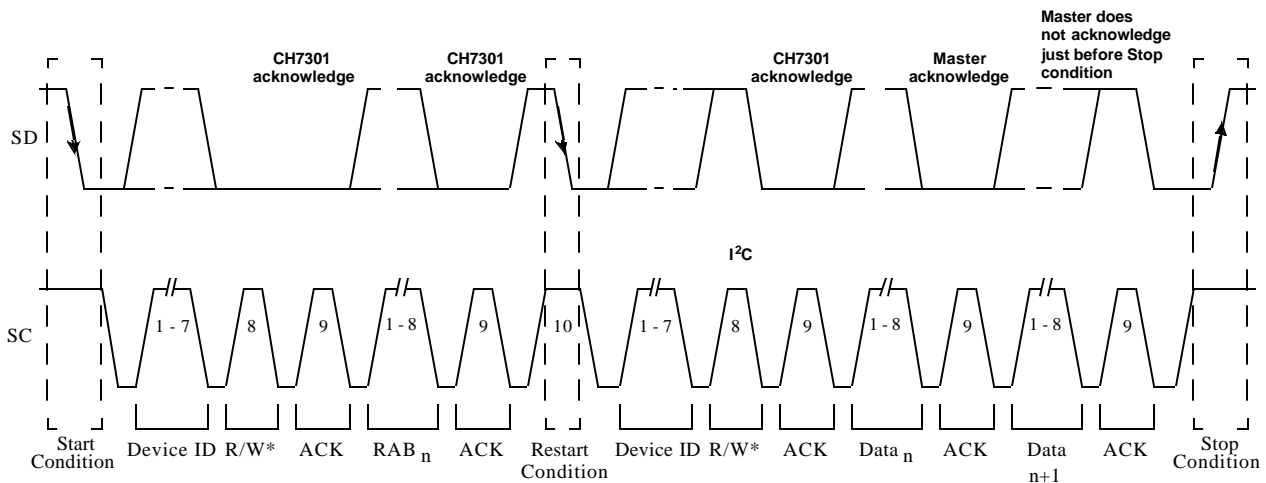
CH7301 acknowledge

CH7301 acknowledge

CH7301 acknowledge

Master acknowledge

Master does not acknowledge just before Stop condition

SD

$I^2C$

SC

1 - 7

8

9

1 - 8

9

10

1 - 7

8

9

1 - 8

9

1 - 8

9

Start Condition

Device ID

R/W*

ACK

RAB $_n$

ACK

Restart Condition

Device ID

R/W*

ACK

Data $_n$

ACK

Data $n+1$

ACK

Stop Condition